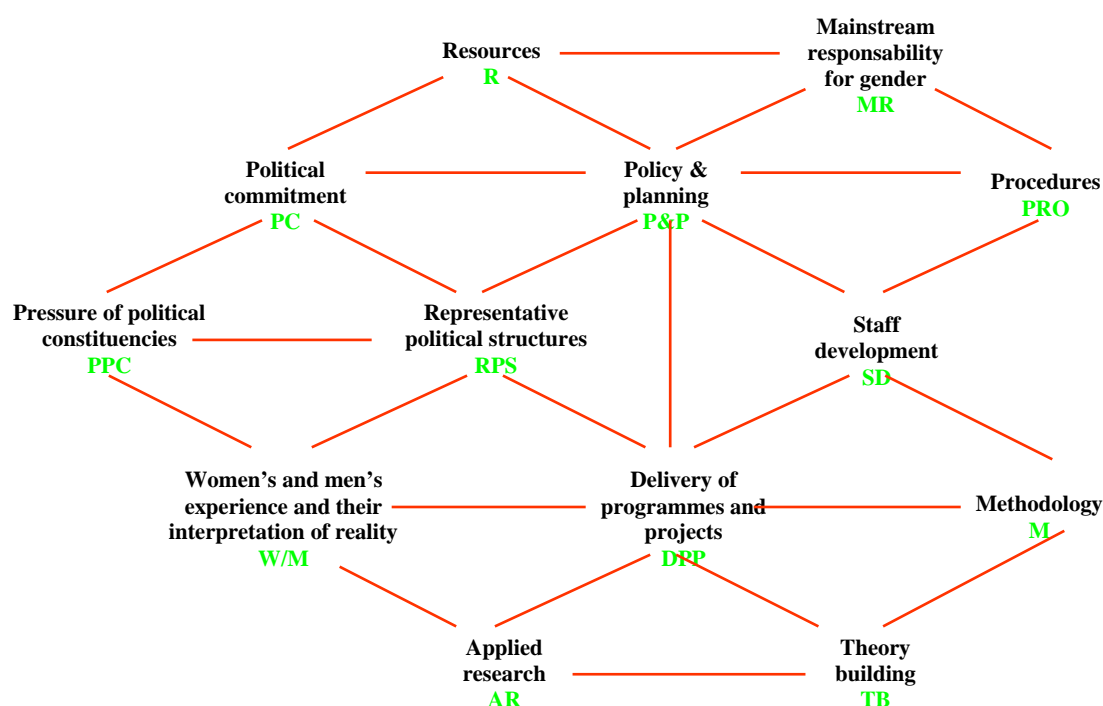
Resources
R

Mainstream responsability for gender
MR

Political commitment
PC

Policy & planning
P&P

Procedures
PRO

Pressure of political constituencies
PPC

Representative political structures
RPS

Staff development
SD

Women's and men's experience and their interpretation of reality
W/M

Delivery of programmes and projects
DPP

Methodology
M

Applied research
AR

Theory building
TB